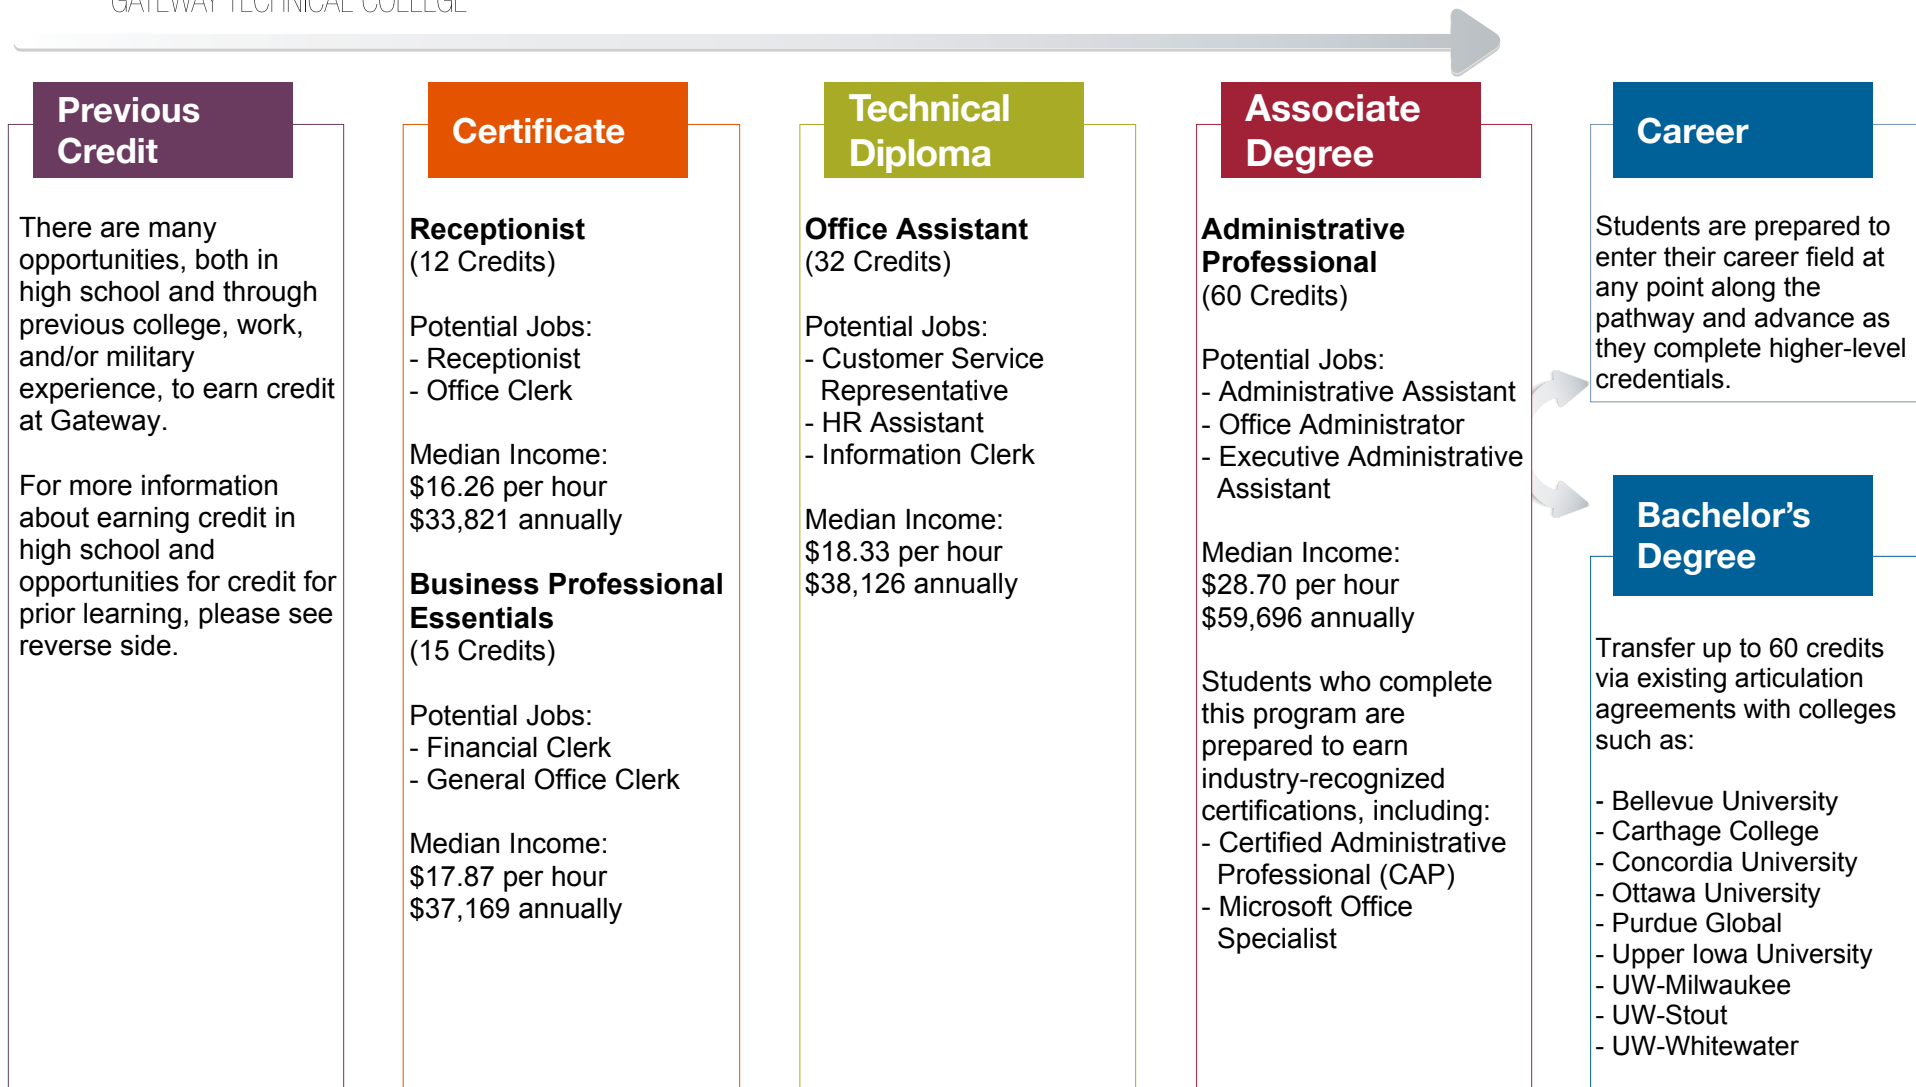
GATEWAY TECHNICAL COLLEGE

Previous Credit

There are many opportunities, both in high school and through previous college, work, and/or military experience, to earn credit at Gateway.

For more information about earning credit in high school and opportunities for credit for prior learning, please see reverse side.

Certificate

**Receptionist**
(12 Credits)

Potential Jobs:
- Receptionist
- Office Clerk

Median Income:
$16.26 per hour
$33,821 annually

**Business Professional Essentials**
(15 Credits)

Potential Jobs:
- Financial Clerk
- General Office Clerk

Median Income:
$17.87 per hour
$37,169 annually

Technical Diploma

**Office Assistant**
(32 Credits)

Potential Jobs:
- Customer Service Representative
- HR Assistant
- Information Clerk

Median Income:
$18.33 per hour
$38,126 annually

Associate Degree

**Administrative Professional**
(60 Credits)

Potential Jobs:
- Administrative Assistant
- Office Administrator
- Executive Administrative Assistant

Median Income:
$28.70 per hour
$59,696 annually

Students who complete this program are prepared to earn industry-recognized certifications, including:
- Certified Administrative Professional (CAP)
- Microsoft Office Specialist

Career

Students are prepared to enter their career field at any point along the pathway and advance as they complete higher-level credentials.

Bachelor’s Degree

Transfer up to 60 credits via existing articulation agreements with colleges such as:

- Bellevue University
- Carthage College
- Concordia University
- Ottawa University
- Purdue Global
- Upper Iowa University
- UW-Milwaukee
- UW-Stout
- UW-Whitewater